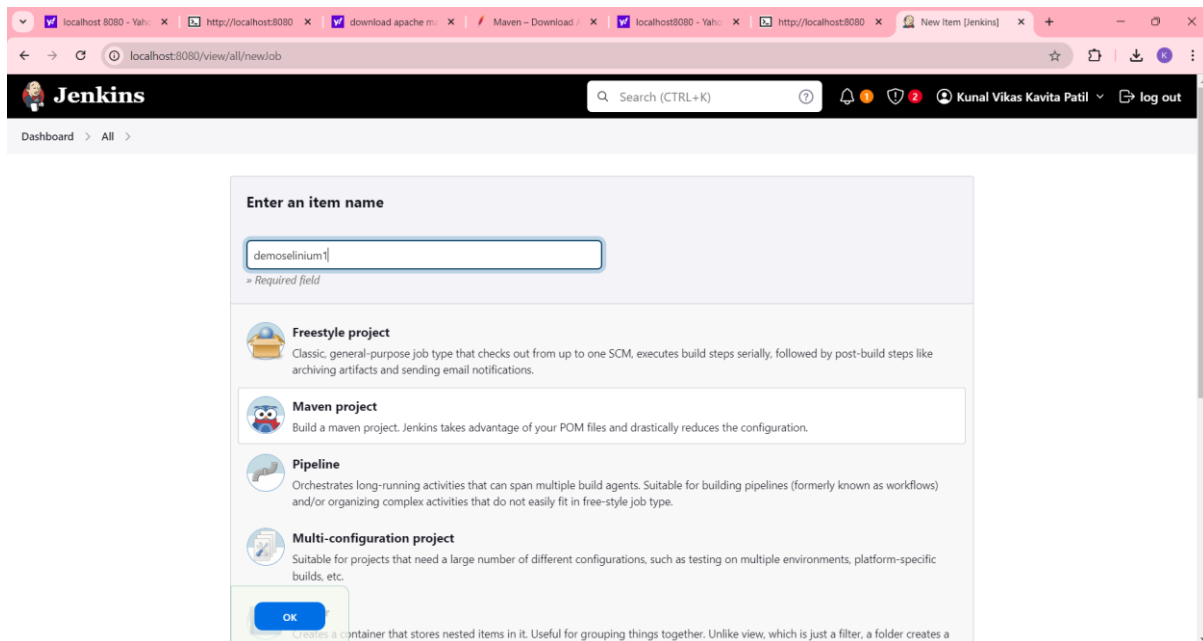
localhost 8080 - Yaho | http://localhost:8080 | download apache ma | Maven – Download | localhost8080 - Yaho | http://localhost:8080 | New Item [Jenkins]

localhost:8080/view/all/newJob

Jenkins

Search (CTRL+K)

1 2 Kunal Vikas Kavita Patil log out

Dashboard > All >

Enter an item name

demoselinium1

» Required field

Freestyle project
Classic, general-purpose job type that checks out from up to one SCM, executes build steps serially, followed by post-build steps like archiving artifacts and sending email notifications.

Maven project
Build a maven project. Jenkins takes advantage of your POM files and drastically reduces the configuration.

Pipeline
Orchestrates long-running activities that can span multiple build agents. Suitable for building pipelines (formerly known as workflows) and/or organizing complex activities that do not easily fit in free-style job type.

Multi-configuration project
Suitable for projects that need a large number of different configurations, such as testing on multiple environments, platform-specific builds, etc.

OK

Creates a container that stores nested items in it. Useful for grouping things together. Unlike view, which is just a filter, a folder creates a